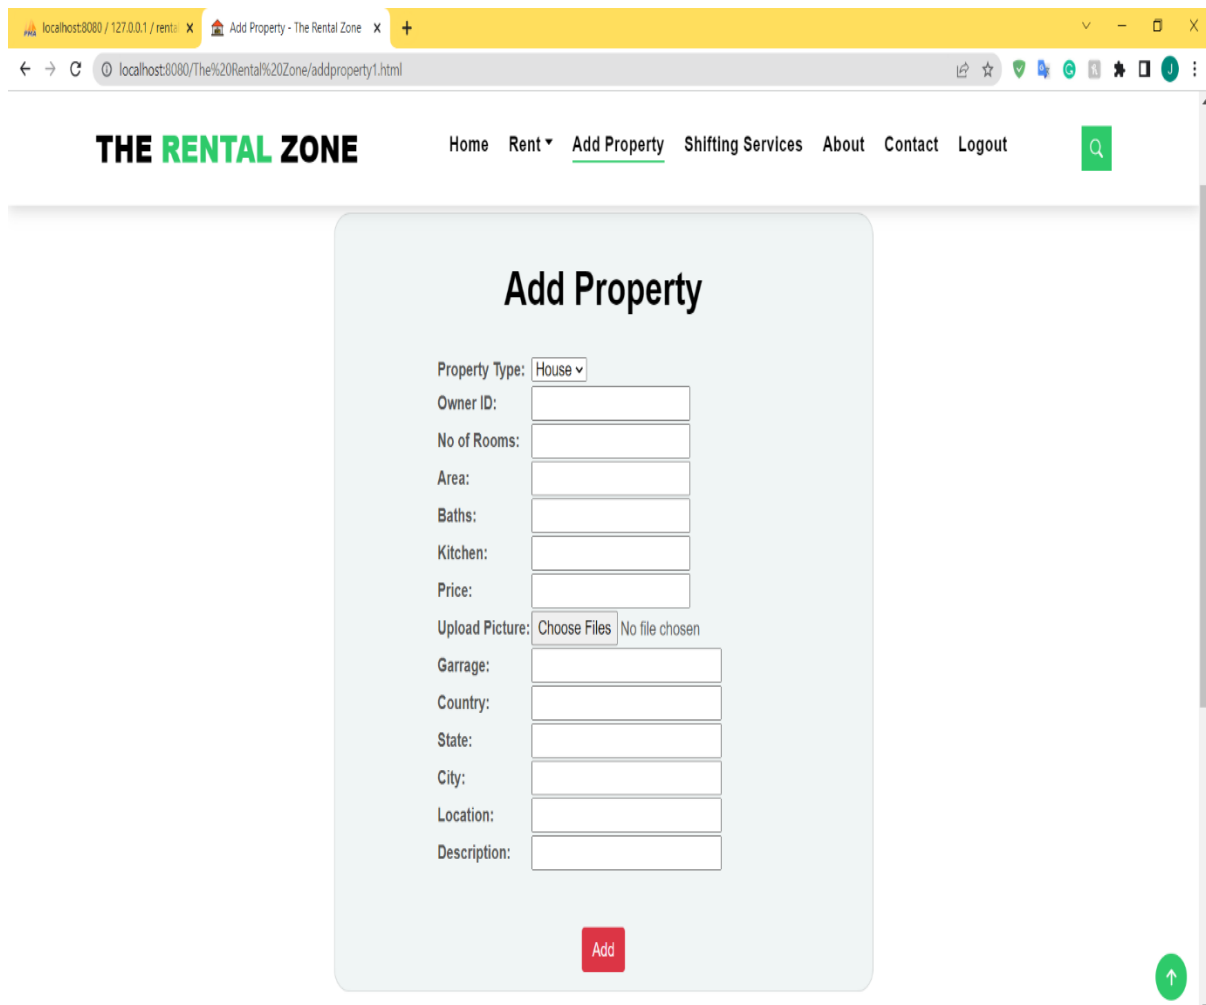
localhost:8080 / 127.0.0.1 / rental X
Add Property - The Rental Zone X
+

localhost:8080/The%20Rental%20Zone/addproperty1.html

J

THE RENTAL ZONE

Home Rent Add Property Shifting Services About Contact Logout

Add Property

Property Type: House
Owner ID:
No of Rooms:
Area:
Baths:
Kitchen:
Price:
Upload Picture: Choose Files No file chosen
Garrage:
Country:
State:
City:
Location:
Description:

Add